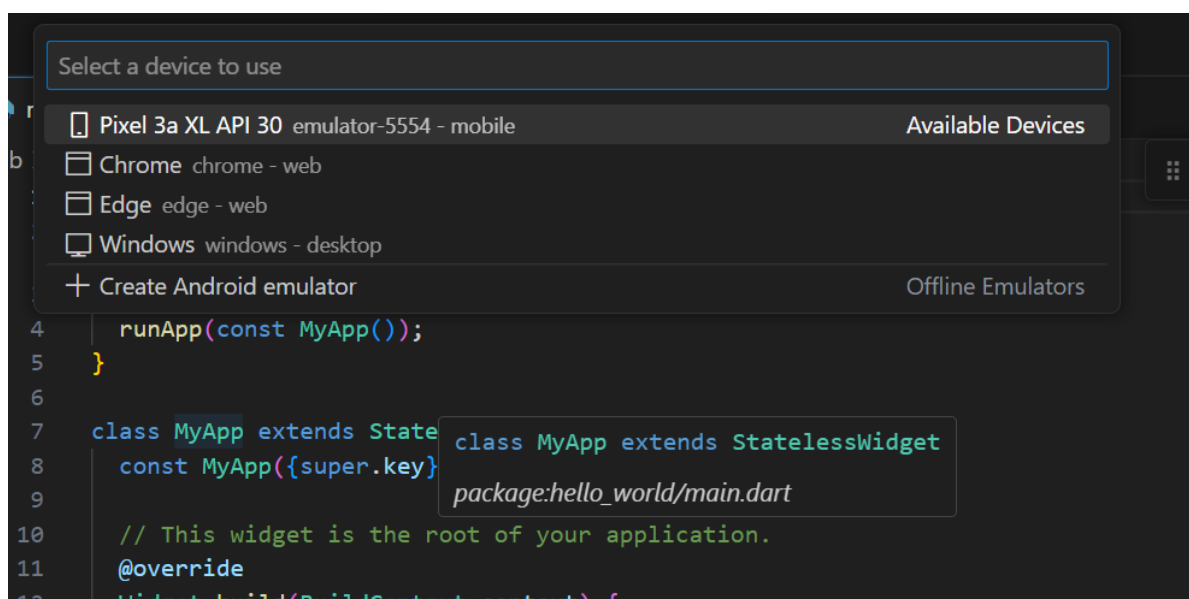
Select a device to use

Pixel 3a XL API 30 emulator-5554 - mobile Available Devices
Chrome chrome - web
Edge edge - web
Windows windows - desktop
+ Create Android emulator Offline Emulators

4 runApp(const MyApp());
5 }
6
7 class MyApp extends State
8 const MyApp({super.key}
9
10 // This widget is the root of your application.
11 @override

class MyApp extends StatelessWidget

package:hello_world/main.dart